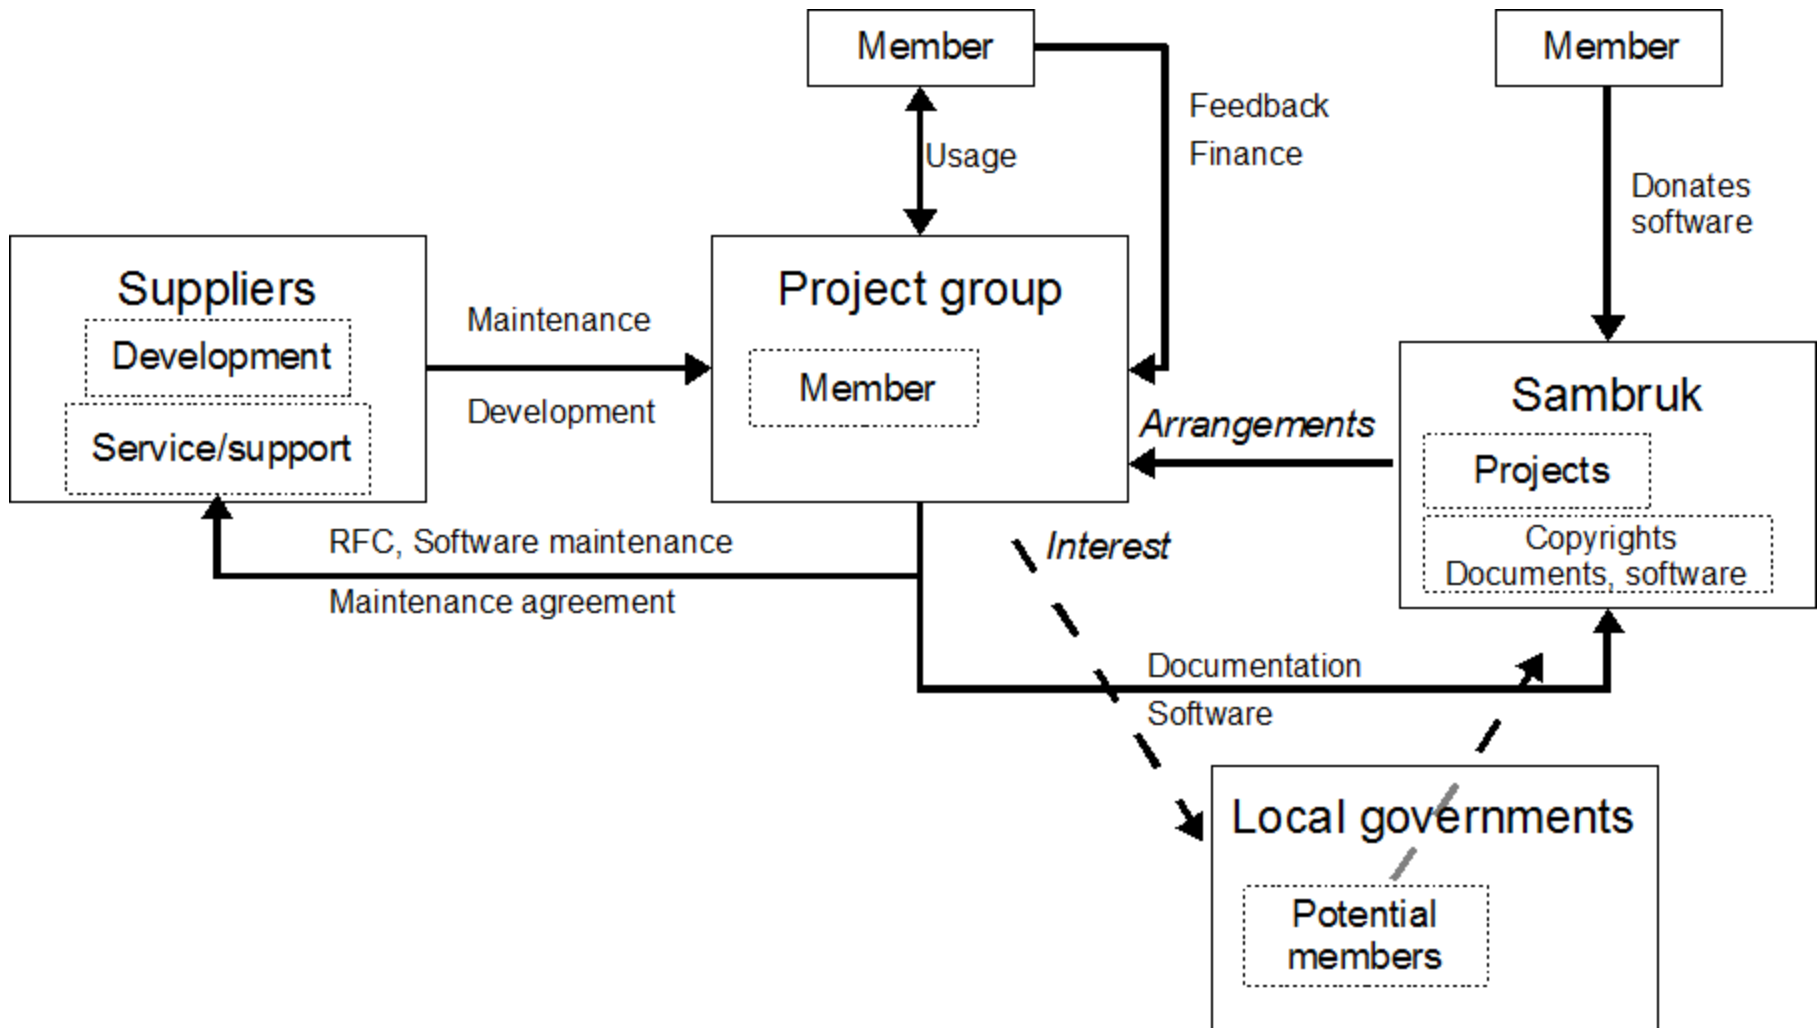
Member

Member

Usage

Feedback
Finance

Donates software

Suppliers
Development
Service/support

Maintenance
Development

Project group
Member

Arrangements

Sambruk
Projects
Copyrights
Documents, software

RFC, Software maintenance
Maintenance agreement

Interest

Documentation
Software

Local governments
Potential members